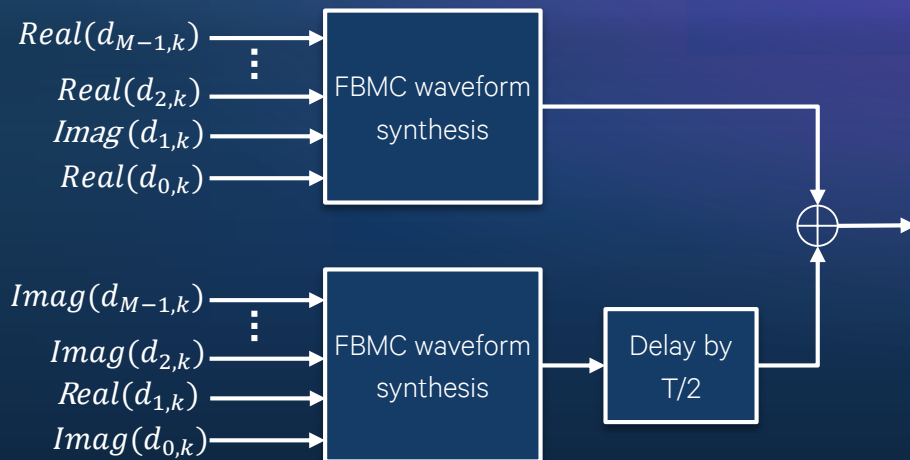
$Real(d_{M-1,k})$
$\vdots$
$Real(d_{2,k})$
$Imag(d_{1,k})$
$Real(d_{0,k})$

FBMC waveform synthesis

$Imag(d_{M-1,k})$
$\vdots$
$Imag(d_{2,k})$
$Real(d_{1,k})$
$Imag(d_{0,k})$

FBMC waveform synthesis

Delay by T/2